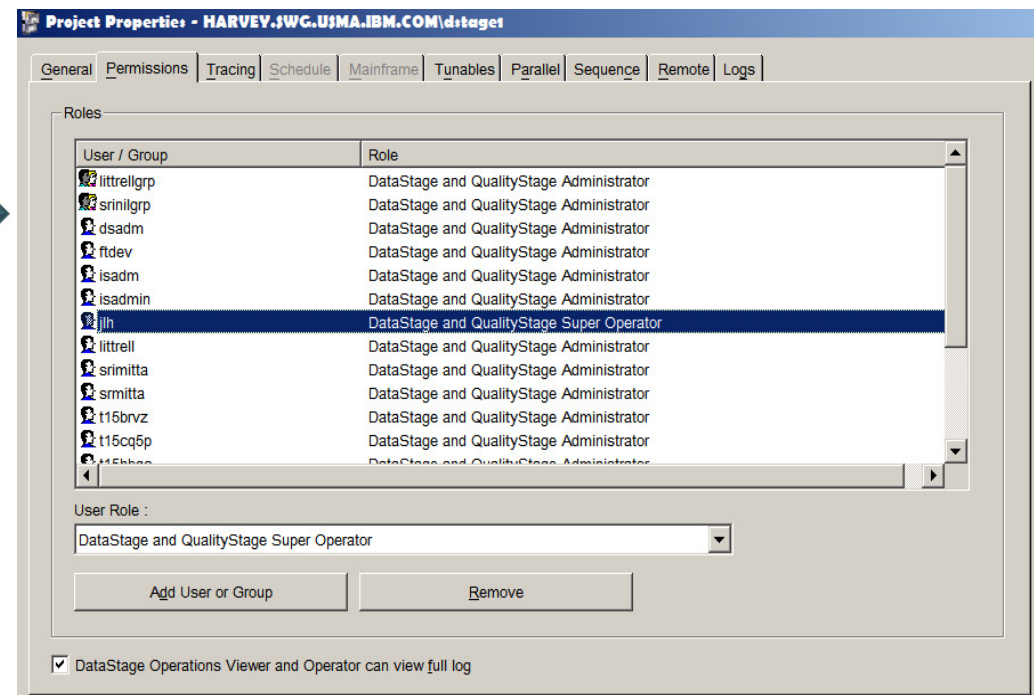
Project Properties - HARVEY.SWG.USMA.IBM.COM\dstage1

General | Permissions | Tracing | Schedule | Mainframe | Tunables | Parallel | Sequence | Remote | Logs

Roles

| User / Group | Role |
|---|---|
| littrellgrp | DataStage and QualityStage Administrator |
| srinilgrp | DataStage and QualityStage Administrator |
| dsadm | DataStage and QualityStage Administrator |
| ftdev | DataStage and QualityStage Administrator |
| isadm | DataStage and QualityStage Administrator |
| isadmin | DataStage and QualityStage Administrator |
| jlh | DataStage and QualityStage Super Operator |
| littrell | DataStage and QualityStage Administrator |
| srimitta | DataStage and QualityStage Administrator |
| srmitta | DataStage and QualityStage Administrator |
| t15brvz | DataStage and QualityStage Administrator |
| t15cq5p | DataStage and QualityStage Administrator |
| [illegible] | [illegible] |

User Role :

DataStage and QualityStage Super Operator

Add User or Group

Remove

DataStage Operations Viewer and Operator can view full log